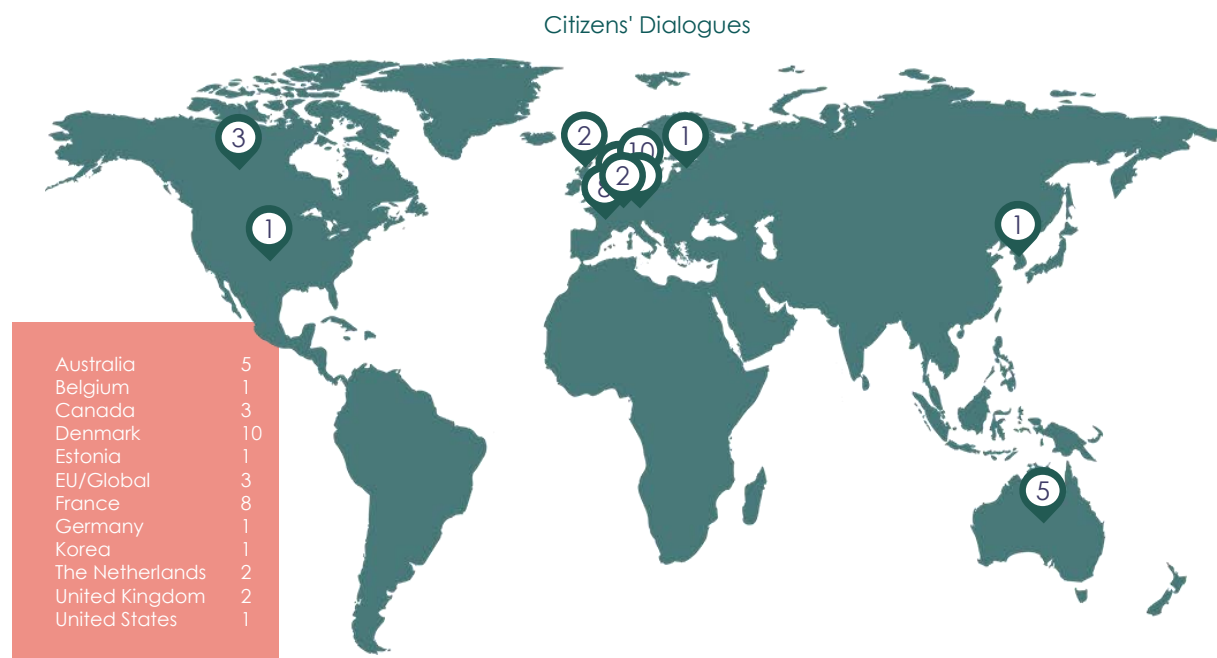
Citizens' Dialogues

3
1
2
10
1
8
2
1
5

| Australia | 5 |
|---|---|
| Belgium | 1 |
| Canada | 3 |
| Denmark | 10 |
| Estonia | 1 |
| EU/Global | 3 |
| France | 8 |
| Germany | 1 |
| Korea | 1 |
| The Netherlands | 2 |
| United Kingdom | 2 |
| United States | 1 |